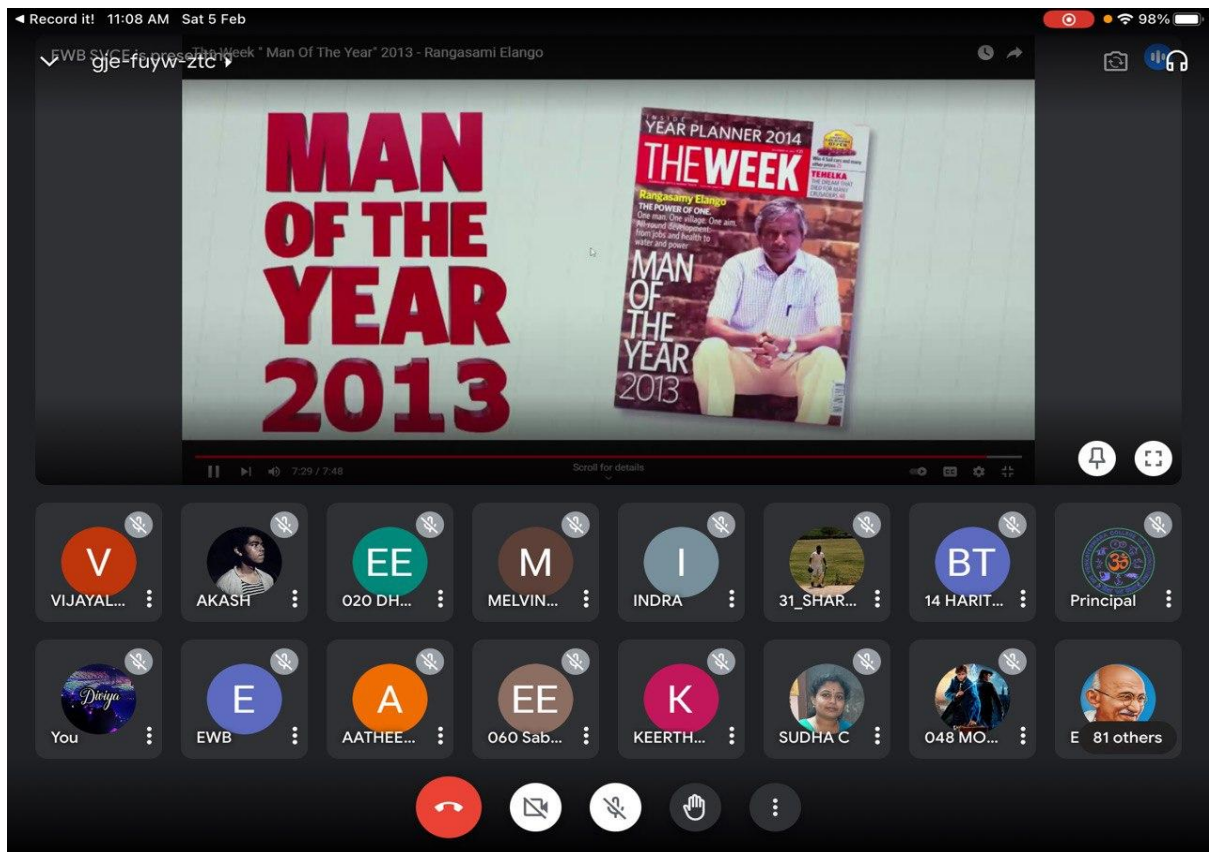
◄ Record it! 11:08 AM Sat 5 Feb

98%

gje-fuyw-ztc

EWB SVCE is presenting The Week " Man Of The Year" 2013 - Rangasami Elango

MAN OF THE YEAR 2013

YEAR PLANNER 2014

THE WEEK

TEHELKA

Rangasamy Elango

THE POWER OF ONE

One man. One village. One aim. All-round development, from jobs and health to water and power.

MAN OF THE YEAR 2013

7:29 / 7:48

Scroll for details

V VIJAYAL...

AKASH

EE 020 DH...

M MELVIN...

I INDRA

31_SHAR...

BT 14 HARIT...

Principal

Diviya You

E EWB

A AATHEE...

EE 060 Sab...

K KEERTH...

SUDHA C

048 MO...

E 81 others